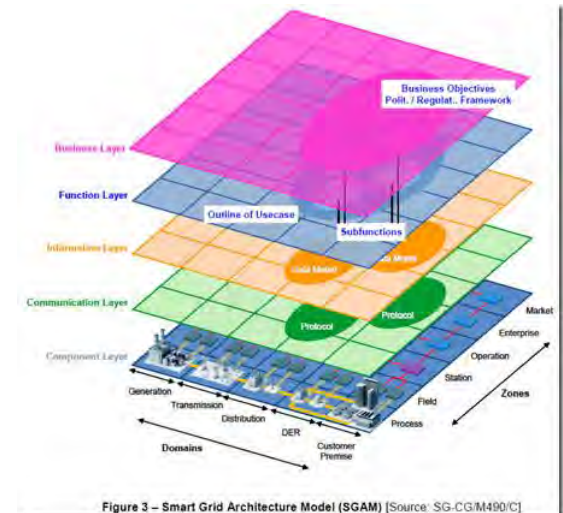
Business Objectives
Polit. / Regulat.. Framework

Business Layer

Function Layer

Outline of Usecase

Subfunctions

Information Layer

Data Model

Data Model

Communication Layer

Protocol

Protocol

Component Layer

Market

Enterprise

Operation

Station

Field

Process

Zones

Generation

Transmission

Distribution

DER

Customer Premise

Domains

Figure 3 – Smart Grid Architecture Model (SGAM) [Source: SG-CG/M490/C]